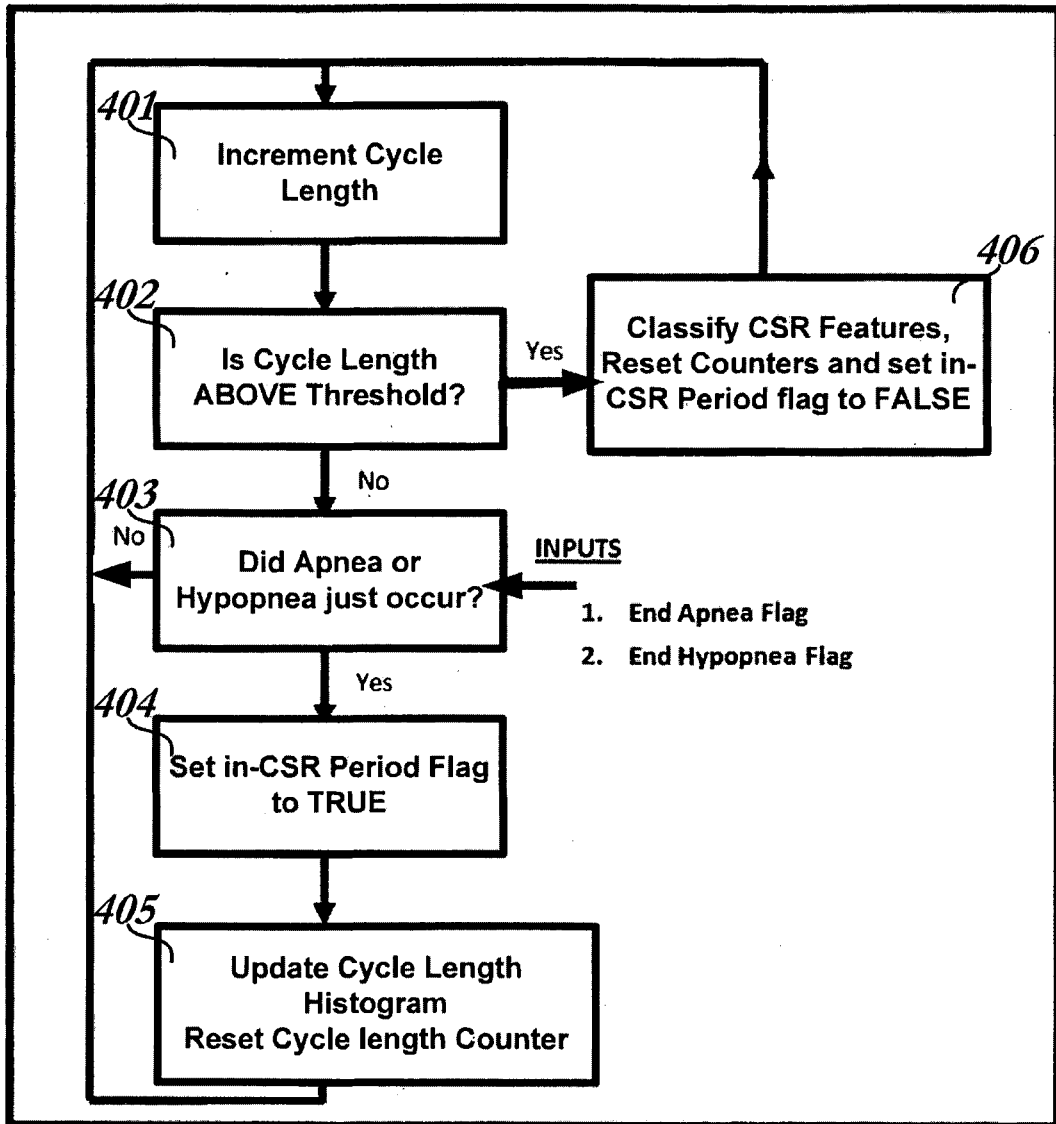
401
Increment Cycle Length

402
Is Cycle Length ABOVE Threshold?

Yes

406
Classify CSR Features, Reset Counters and set in-CSR Period flag to FALSE

No

403
No
Did Apnea or Hypopnea just occur?

INPUTS
1. End Apnea Flag
2. End Hypopnea Flag

Yes

404
Set in-CSR Period Flag to TRUE

405
Update Cycle Length Histogram
Reset Cycle length Counter